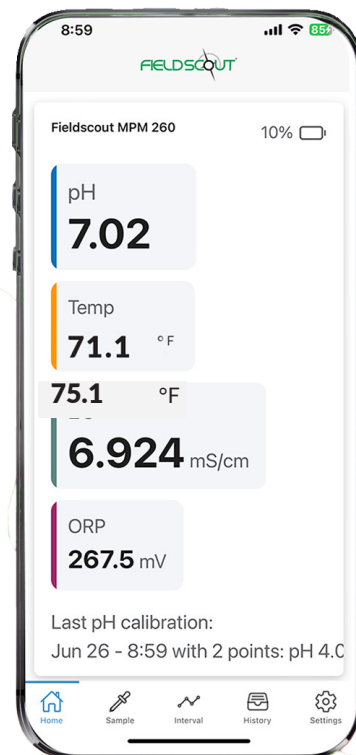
8:59 85

FIELDSCOUT

Fieldscout MPM 260

10%

pH
7.02

Temp
71.1 °F

75.1 °F

6.924 mS/cm

ORP
267.5 mV

Last pH calibration:
Jun 26 - 8:59 with 2 points: pH 4.0

Home
Sample
Interval
History
Settings